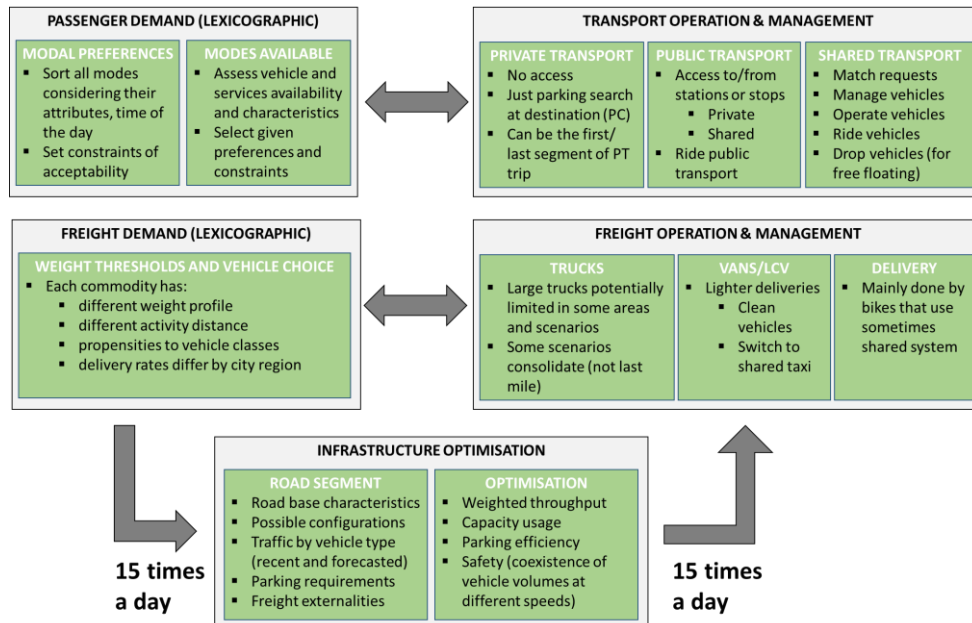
PASSENGER DEMAND (LEXICOGRAPHIC)

MODAL PREFERENCES
- Sort all modes considering their attributes, time of the day
- Set constraints of acceptability

MODES AVAILABLE
- Assess vehicle and services availability and characteristics
- Select given preferences and constraints

TRANSPORT OPERATION & MANAGEMENT

PRIVATE TRANSPORT
- No access
- Just parking search at destination (PC)
- Can be the first/ last segment of PT trip

PUBLIC TRANSPORT
- Access to/from stations or stops
  - Private
  - Shared
- Ride public transport

SHARED TRANSPORT
- Match requests
- Manage vehicles
- Operate vehicles
- Ride vehicles
- Drop vehicles (for free floating)

FREIGHT DEMAND (LEXICOGRAPHIC)

WEIGHT THRESHOLDS AND VEHICLE CHOICE
- Each commodity has:
  - different weight profile
  - different activity distance
  - propensities to vehicle classes
  - delivery rates differ by city region

FREIGHT OPERATION & MANAGEMENT

TRUCKS
- Large trucks potentially limited in some areas and scenarios
- Some scenarios consolidate (not last mile)

VANS/LCV
- Lighter deliveries
  - Clean vehicles
  - Switch to shared taxi

DELIVERY
- Mainly done by bikes that use sometimes shared system

INFRASTRUCTURE OPTIMISATION

ROAD SEGMENT
- Road base characteristics
- Possible configurations
- Traffic by vehicle type (recent and forecasted)
- Parking requirements
- Freight externalities

OPTIMISATION
- Weighted throughput
- Capacity usage
- Parking efficiency
- Safety (coexistence of vehicle volumes at different speeds)

15 times a day

15 times a day